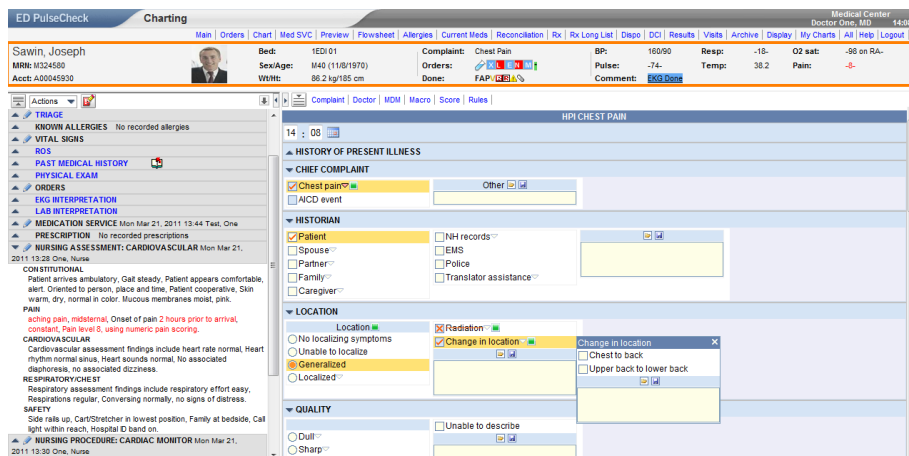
ED PulseCheck Charting

Medical Center
Doctor One, MD

Main | Orders | Chart | Med SVC | Preview | Flowsheet | Allergies | Current Meds | Reconciliation | Rx | Rx Long List | Dispo | DCI | Results | Visits | Archive | Display | My Charts | All | Help | Logout

Sawin, Joseph
MRN: M324580
Acct: A00045930

Bed: 1EDI 01
Sex/Age: M40 (11/8/1970)
Wt/Ht: 86.2 kg/185 cm

Complaint: Chest Pain
Orders:
Done: FAP

BP: 160/90
Pulse: -74-
Comment: EKG Done

Resp: -18-
Temp: 38.2

O2 sat: -98 on RA-
Pain: -8-

Actions

TRIAGE
KNOWN ALLERGIES No recorded allergies
VITAL SIGNS
ROS
PAST MEDICAL HISTORY
PHYSICAL EXAM
ORDERS
EKG INTERPRETATION
LAB INTERPRETATION
MEDICATION SERVICE Mon Mar 21, 2011 13:44 Test, One
PRESCRIPTION No recorded prescriptions
NURSING ASSESSMENT: CARDIOVASCULAR Mon Mar 21, 2011 13:28 One, Nurse

CONSTITUTIONAL
Patient arrives ambulatory, Gait steady, Patient appears comfortable, alert. Oriented to person, place and time, Patient cooperative, Skin warm, dry, normal in color. Mucous membranes moist, pink.
PAIN
aching pain, midsternal, Onset of pain 2 hours prior to arrival, constant, Pain level 8, using numeric pain scoring.
CARDIOVASCULAR
Cardiovascular assessment findings include heart rate normal, Heart rhythm normal sinus, Heart sounds normal, No associated diaphoresis, no associated dizziness.
RESPIRATORY/CHEST
Respiratory assessment findings include respiratory effort easy, Respirations regular, Conversing normally, no signs of distress.
SAFETY
Side rails up, Cart/Stretcher in lowest position, Family at bedside, Call light within reach, Hospital ID band on.
NURSING PROCEDURE: CARDIAC MONITOR Mon Mar 21, 2011 13:30 One, Nurse

Complaint | Doctor | MDM | Macro | Score | Rules

HPI CHEST PAIN

14 : 08

HISTORY OF PRESENT ILLNESS

CHIEF COMPLAINT
Chest pain
AICD event
Other

HISTORIAN
Patient
Spouse
Partner
Family
Caregiver
NH records
EMS
Police
Translator assistance

LOCATION
Location
No localizing symptoms
Unable to localize
Generalized
Localized
Radiation
Change in location

Change in location
Chest to back
Upper back to lower back

QUALITY
Dull
Sharp
Unable to describe